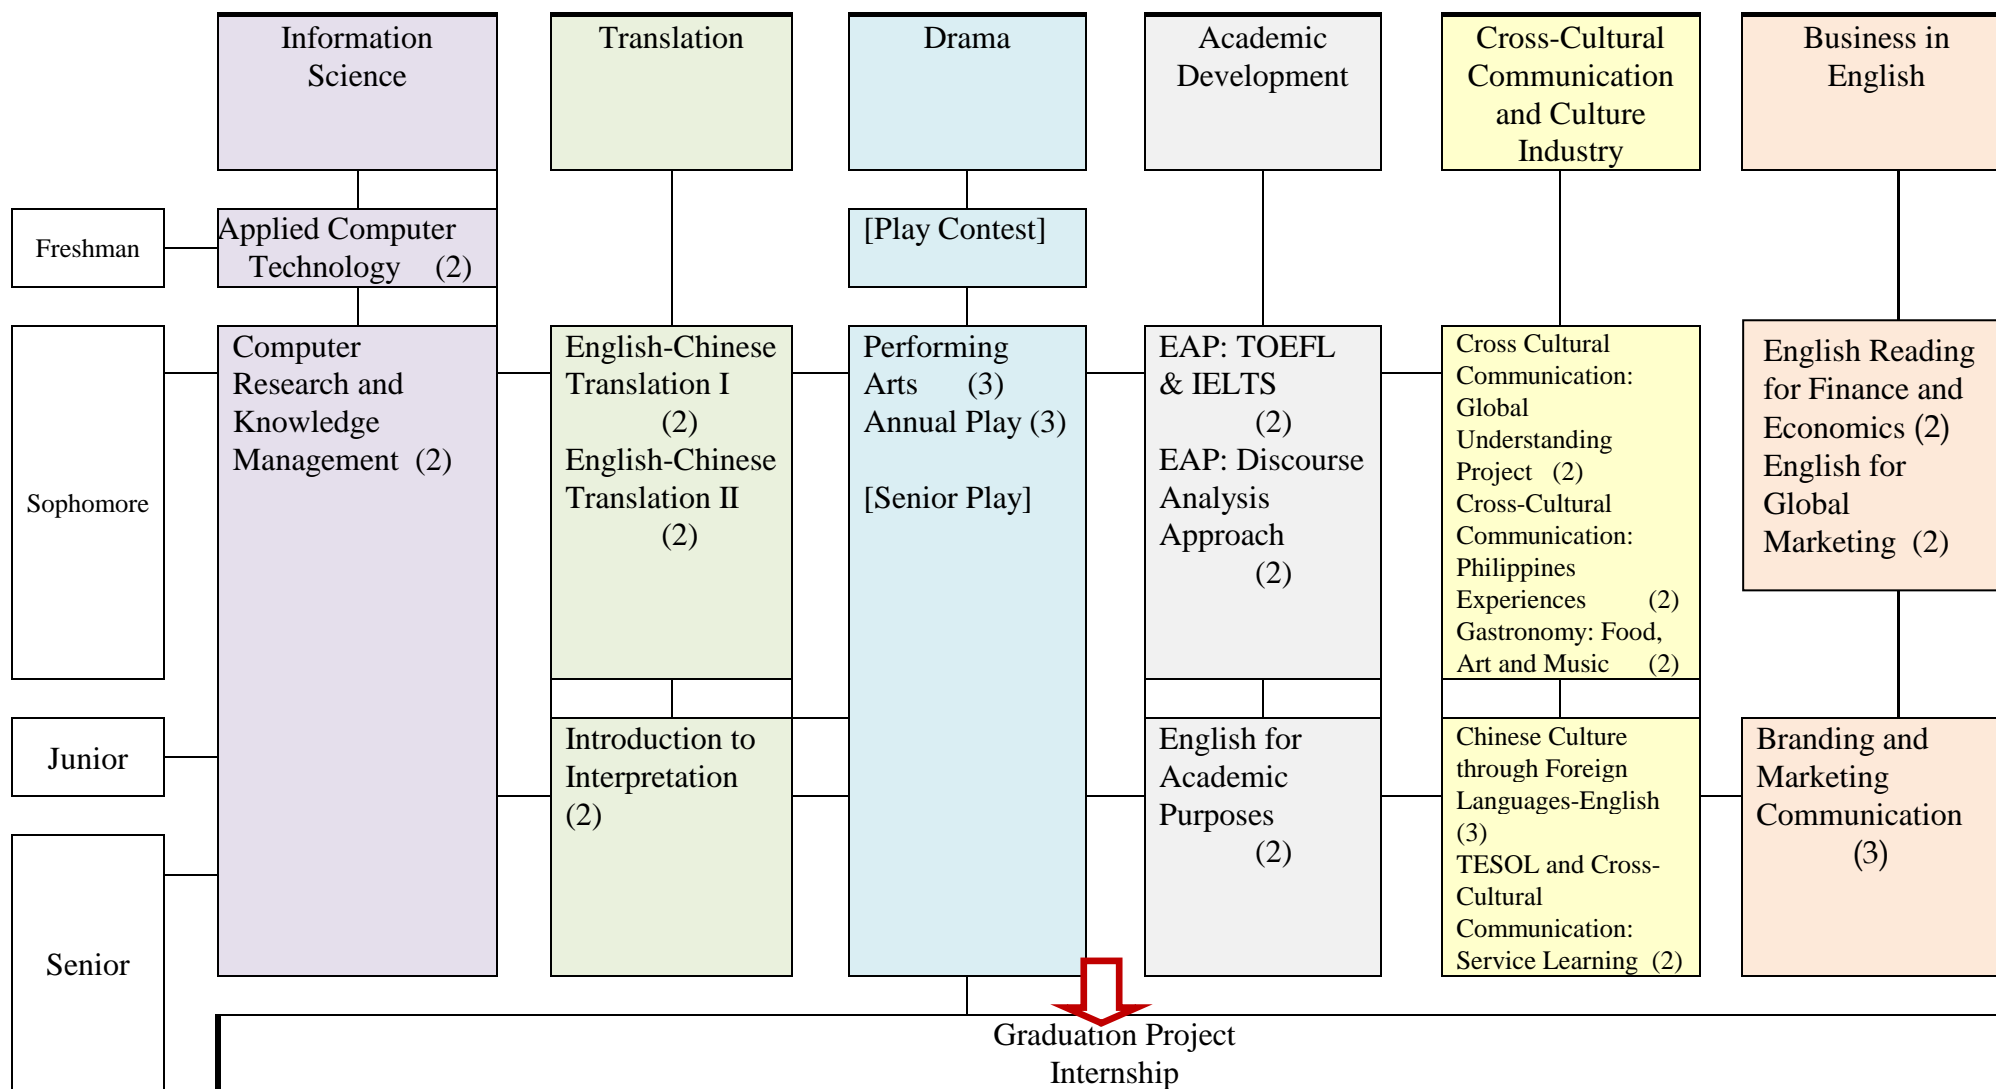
Information Science

Translation

Drama

Academic Development

Cross-Cultural Communication and Culture Industry

Business in English

Freshman

Applied Computer Technology (2)

[Play Contest]

Sophomore

Computer Research and Knowledge Management (2)

English-Chinese Translation I (2)
English-Chinese Translation II (2)

Performing Arts (3)
Annual Play (3)

[Senior Play]

EAP: TOEFL & IELTS (2)
EAP: Discourse Analysis Approach (2)

Cross Cultural Communication: Global Understanding Project (2)
Cross-Cultural Communication: Philippines Experiences (2)
Gastronomy: Food, Art and Music (2)

English Reading for Finance and Economics (2)
English for Global Marketing (2)

Junior

Introduction to Interpretation (2)

English for Academic Purposes (2)

Chinese Culture through Foreign Languages-English (3)
TESOL and Cross-Cultural Communication: Service Learning (2)

Branding and Marketing Communication (3)

Senior

Graduation Project
Internship